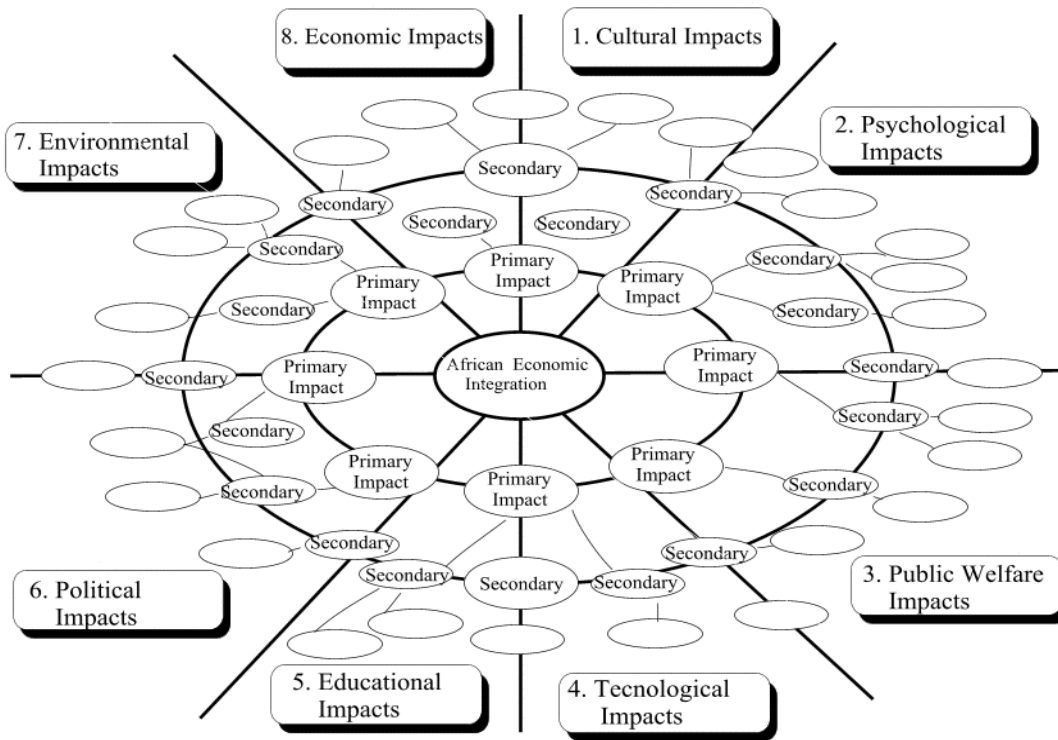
8. Economic Impacts

1. Cultural Impacts

7. Environmental Impacts

2. Psychological Impacts

Secondary

Secondary

Secondary

Secondary

Secondary

Secondary

Primary Impact

Primary Impact

Primary Impact

Secondary

Secondary

Secondary

Secondary

Primary Impact

African Economic Integration

Primary Impact

Secondary

Secondary

Secondary

Primary Impact

Primary Impact

Primary Impact

Secondary

Secondary

Secondary

Secondary

Secondary

Secondary

6. Political Impacts

3. Public Welfare Impacts

5. Educational Impacts

4. Tecnological Impacts